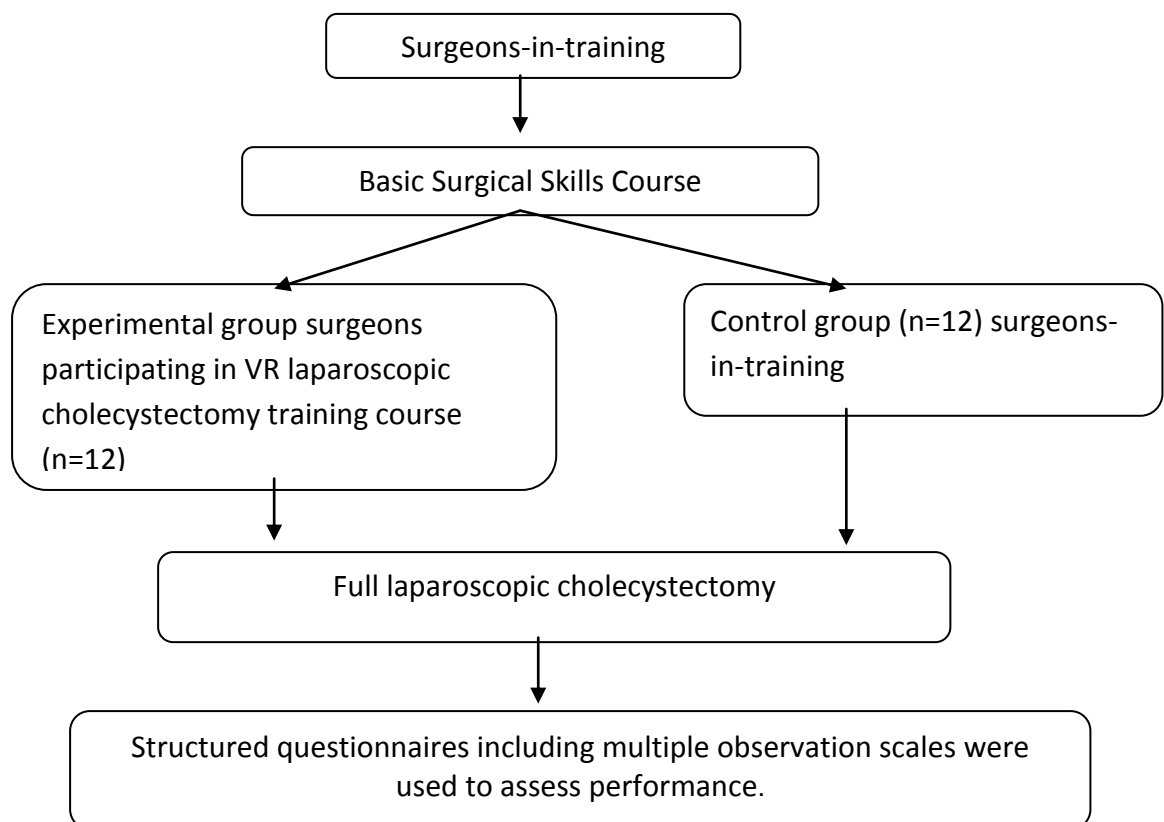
Surgeons-in-training

Basic Surgical Skills Course

Experimental group surgeons participating in VR laparoscopic cholecystectomy training course (n=12)

Control group (n=12) surgeons-in-training

Full laparoscopic cholecystectomy

Structured questionnaires including multiple observation scales were used to assess performance.